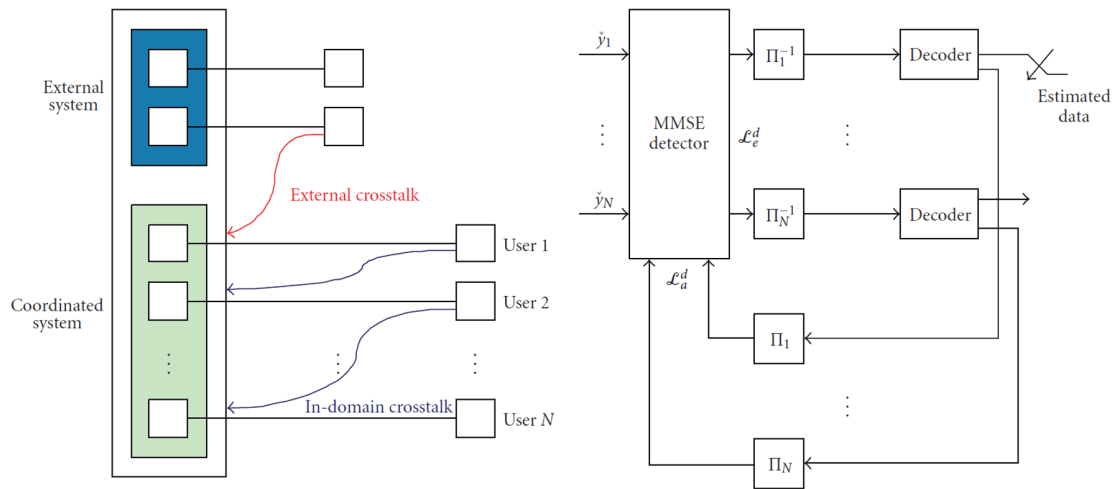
External system

External crosstalk

Coordinated system

User 1

User 2

⋮

⋮

⋮

In-domain crosstalk

User $N$

$\check{y}_1$

⋮

$\check{y}_N$

MMSE detector

$\mathcal{L}_e^d$

$\mathcal{L}_a^d$

$\Pi_1^{-1}$

$\Pi_N^{-1}$

⋮

Decoder

Decoder

Estimated data

$\Pi_1$

⋮

$\Pi_N$